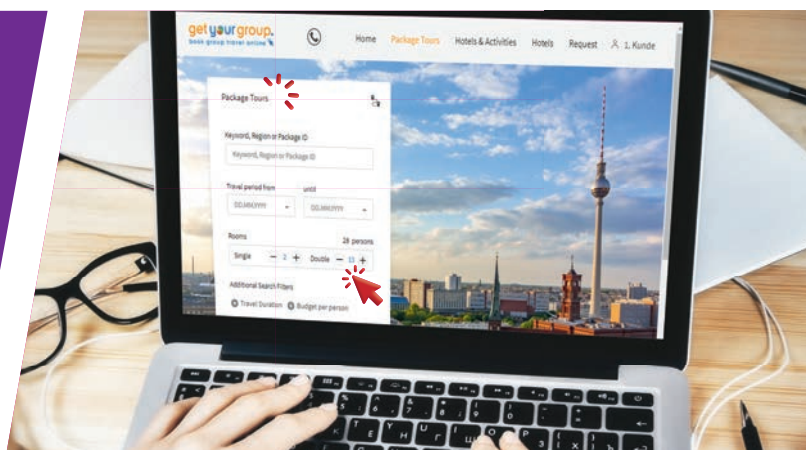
get your group.
book group travel online

Home Package Tours Hotels & Activities Hotels Request 1. Kunde

Package Tours

Keyword, Region or Package ID

Keyword, Region or Package ID

Travel period from until

DD.MM.YYYY DD.MM.YYYY

Rooms 28 persons

Single − 2 + Double − 13 +

Additional Search Filters

Travel Duration Budget per person